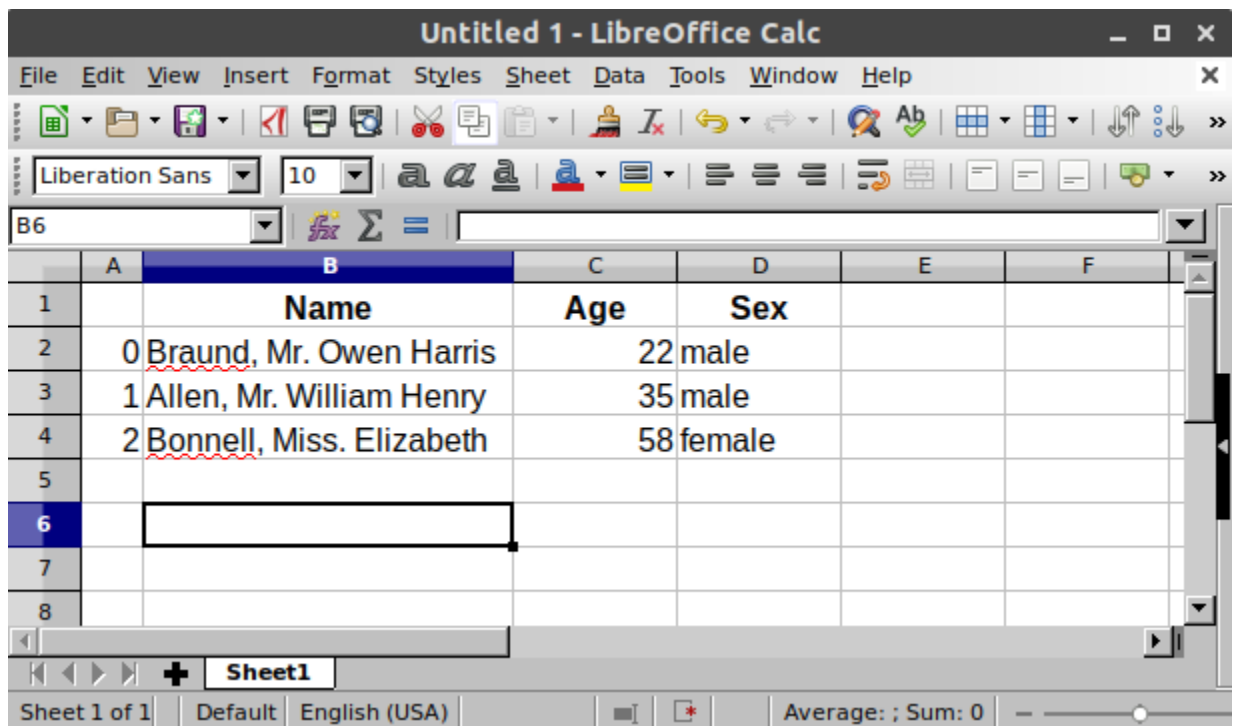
Untitled 1 - LibreOffice Calc

File Edit View Insert Format Styles Sheet Data Tools Window Help

Liberation Sans 10

B6

|   | A | B | C | D | E | F |
|---|---|---|---|---|---|---|
| 1 |   | Name | Age | Sex |   |   |
| 2 | 0 | Braund, Mr. Owen Harris | 22 | male |   |   |
| 3 | 1 | Allen, Mr. William Henry | 35 | male |   |   |
| 4 | 2 | Bonnell, Miss. Elizabeth | 58 | female |   |   |
| 5 |   |   |   |   |   |   |
| 6 |   |   |   |   |   |   |
| 7 |   |   |   |   |   |   |
| 8 |   |   |   |   |   |   |

Sheet1

Sheet 1 of 1 Default English (USA) Average: ; Sum: 0